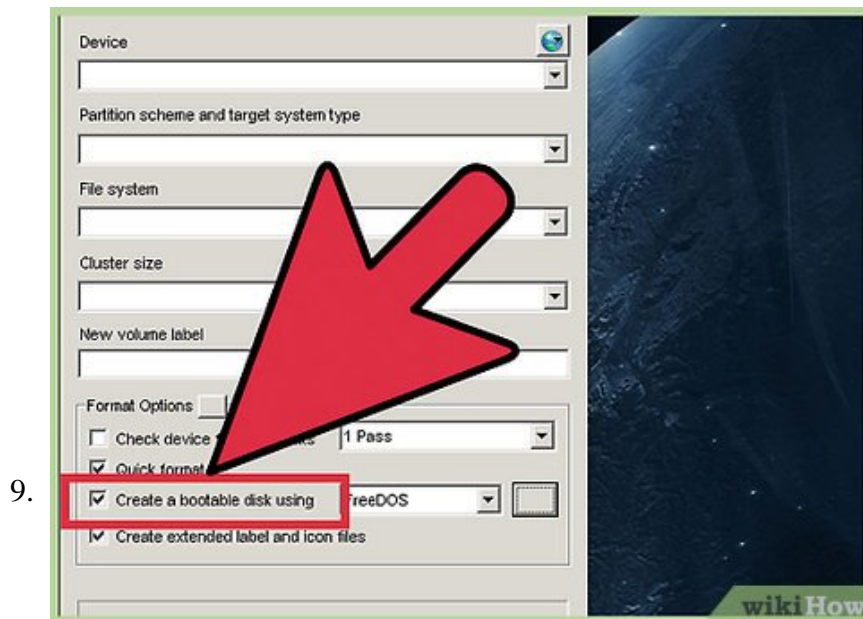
9.

Device

Partition scheme and target system type

File system

Cluster size

New volume label

Format Options

Check device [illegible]

1 Pass

Quick format

Create a bootable disk using

FreeDOS

Create extended label and icon files

wikiHow